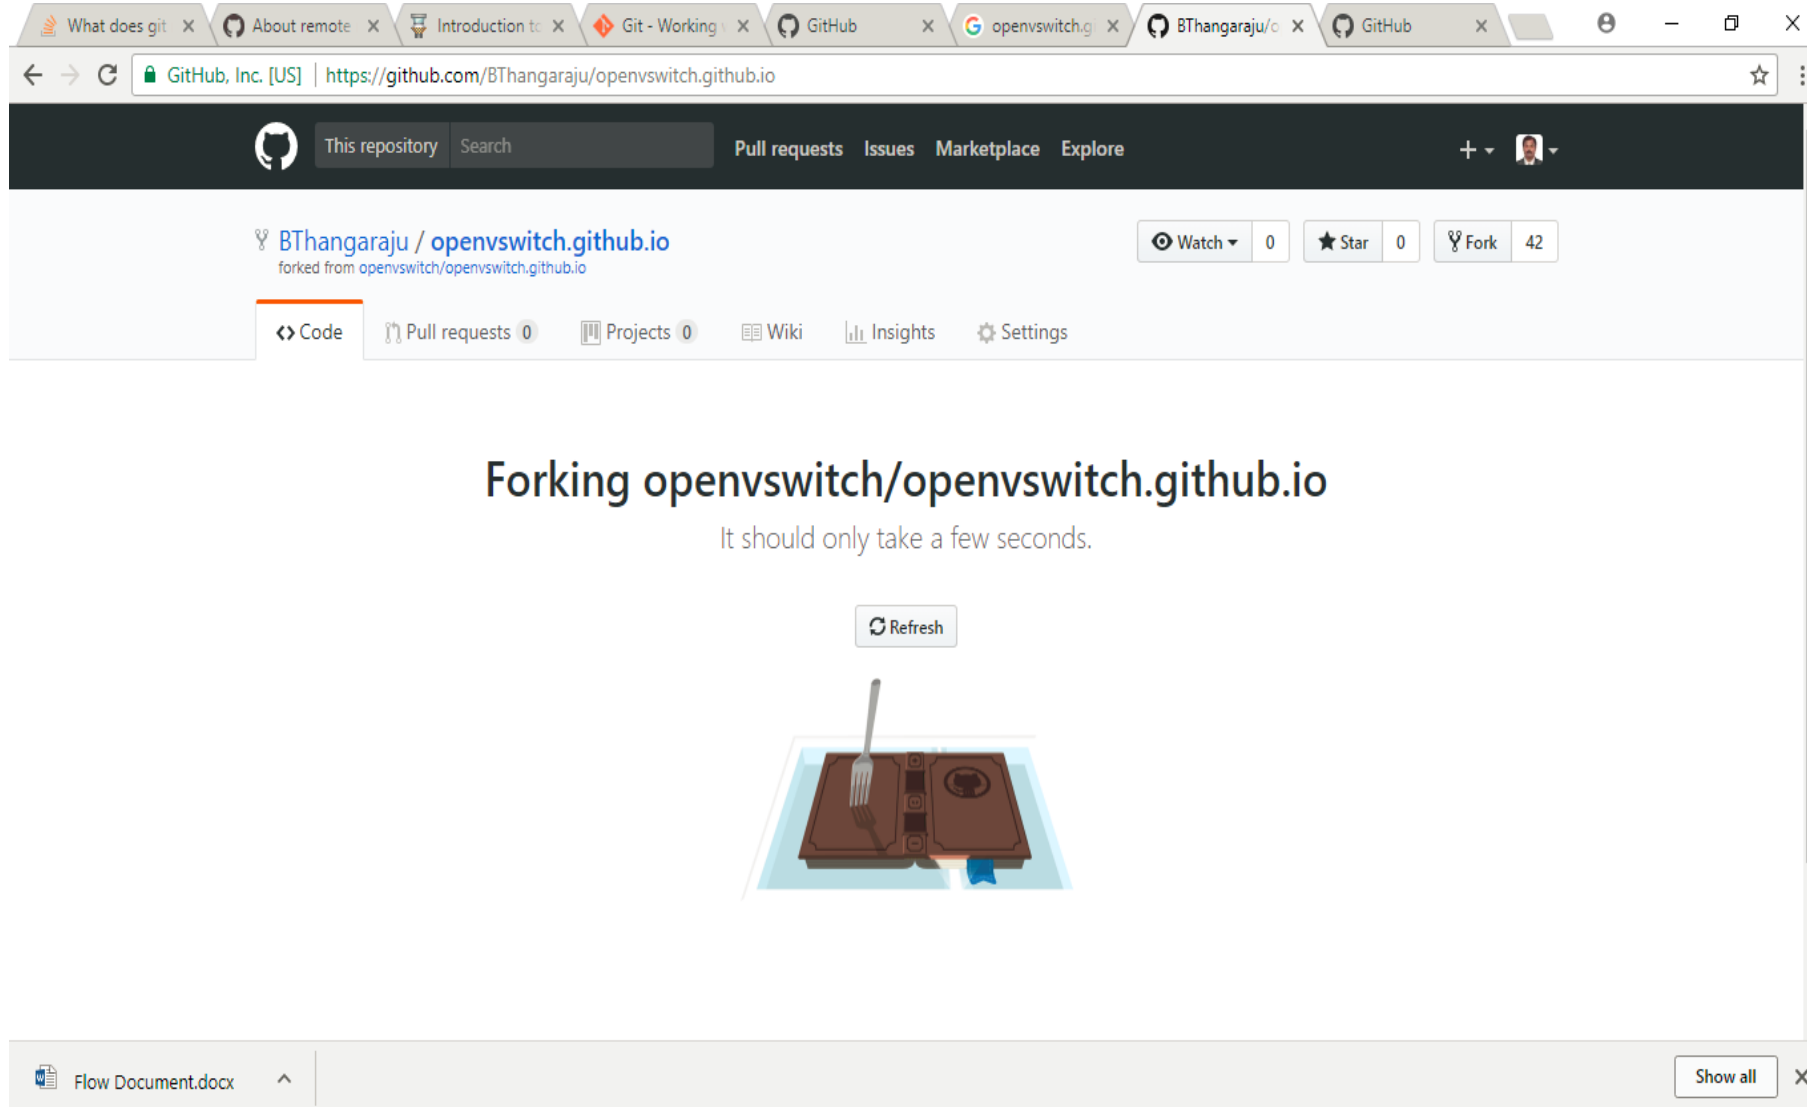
What does git ×
About remote ×
Introduction tc ×
Git - Working ×
GitHub ×
openvswitch.g ×
BThangaraju/c ×
GitHub ×

GitHub, Inc. [US] | https://github.com/BThangaraju/openvswitch.github.io

This repository Search Pull requests Issues Marketplace Explore

BThangaraju / openvswitch.github.io
forked from openvswitch/openvswitch.github.io

Watch 0 Star 0 Fork 42

Code Pull requests 0 Projects 0 Wiki Insights Settings

Forking openvswitch/openvswitch.github.io

It should only take a few seconds.

Refresh

Flow Document.docx

Show all